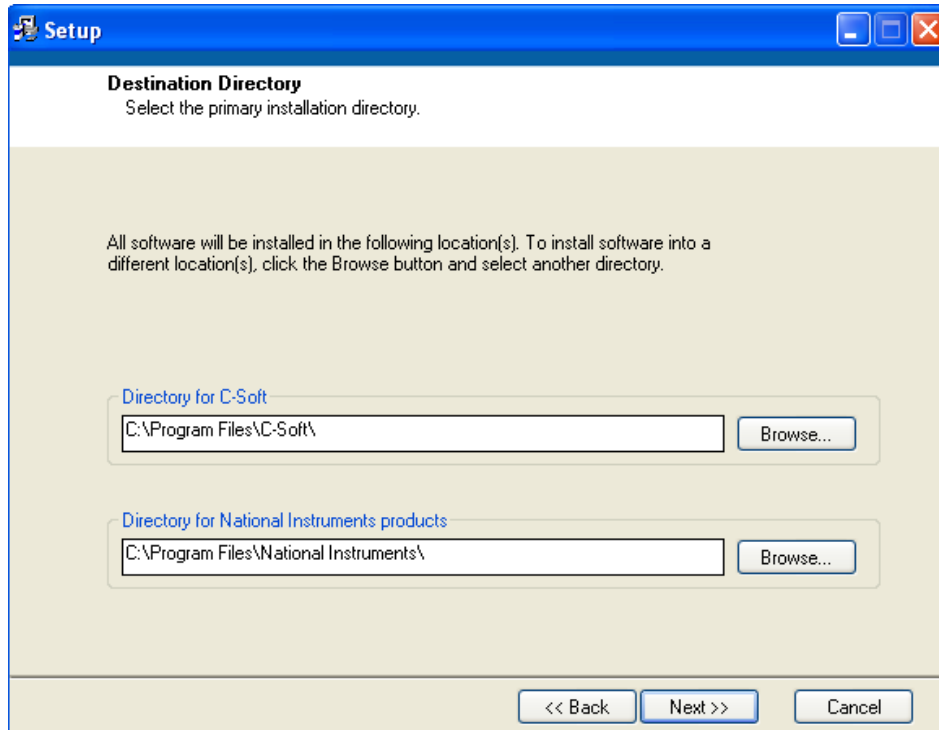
Setup

Destination Directory
Select the primary installation directory.

All software will be installed in the following location(s). To install software into a different location(s), click the Browse button and select another directory.

Directory for C-Soft
C:\Program Files\C-Soft\
Browse...

Directory for National Instruments products
C:\Program Files\National Instruments\
Browse...

<< Back
Next >>
Cancel